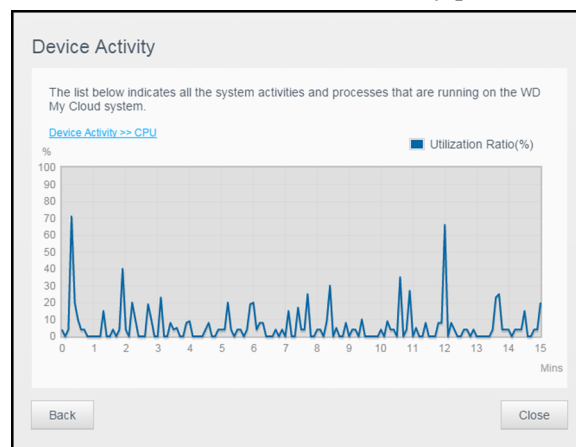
Device Activity

The list below indicates all the system activities and processes that are running on the WD My Cloud system.

Device Activity >> CPU

Utilization Ratio(%)

%
100
90
80
70
60
50
40
30
20
10
0

0 1 2 3 4 5 6 7 8 9 10 11 12 13 14 15
Mins

Back

Close